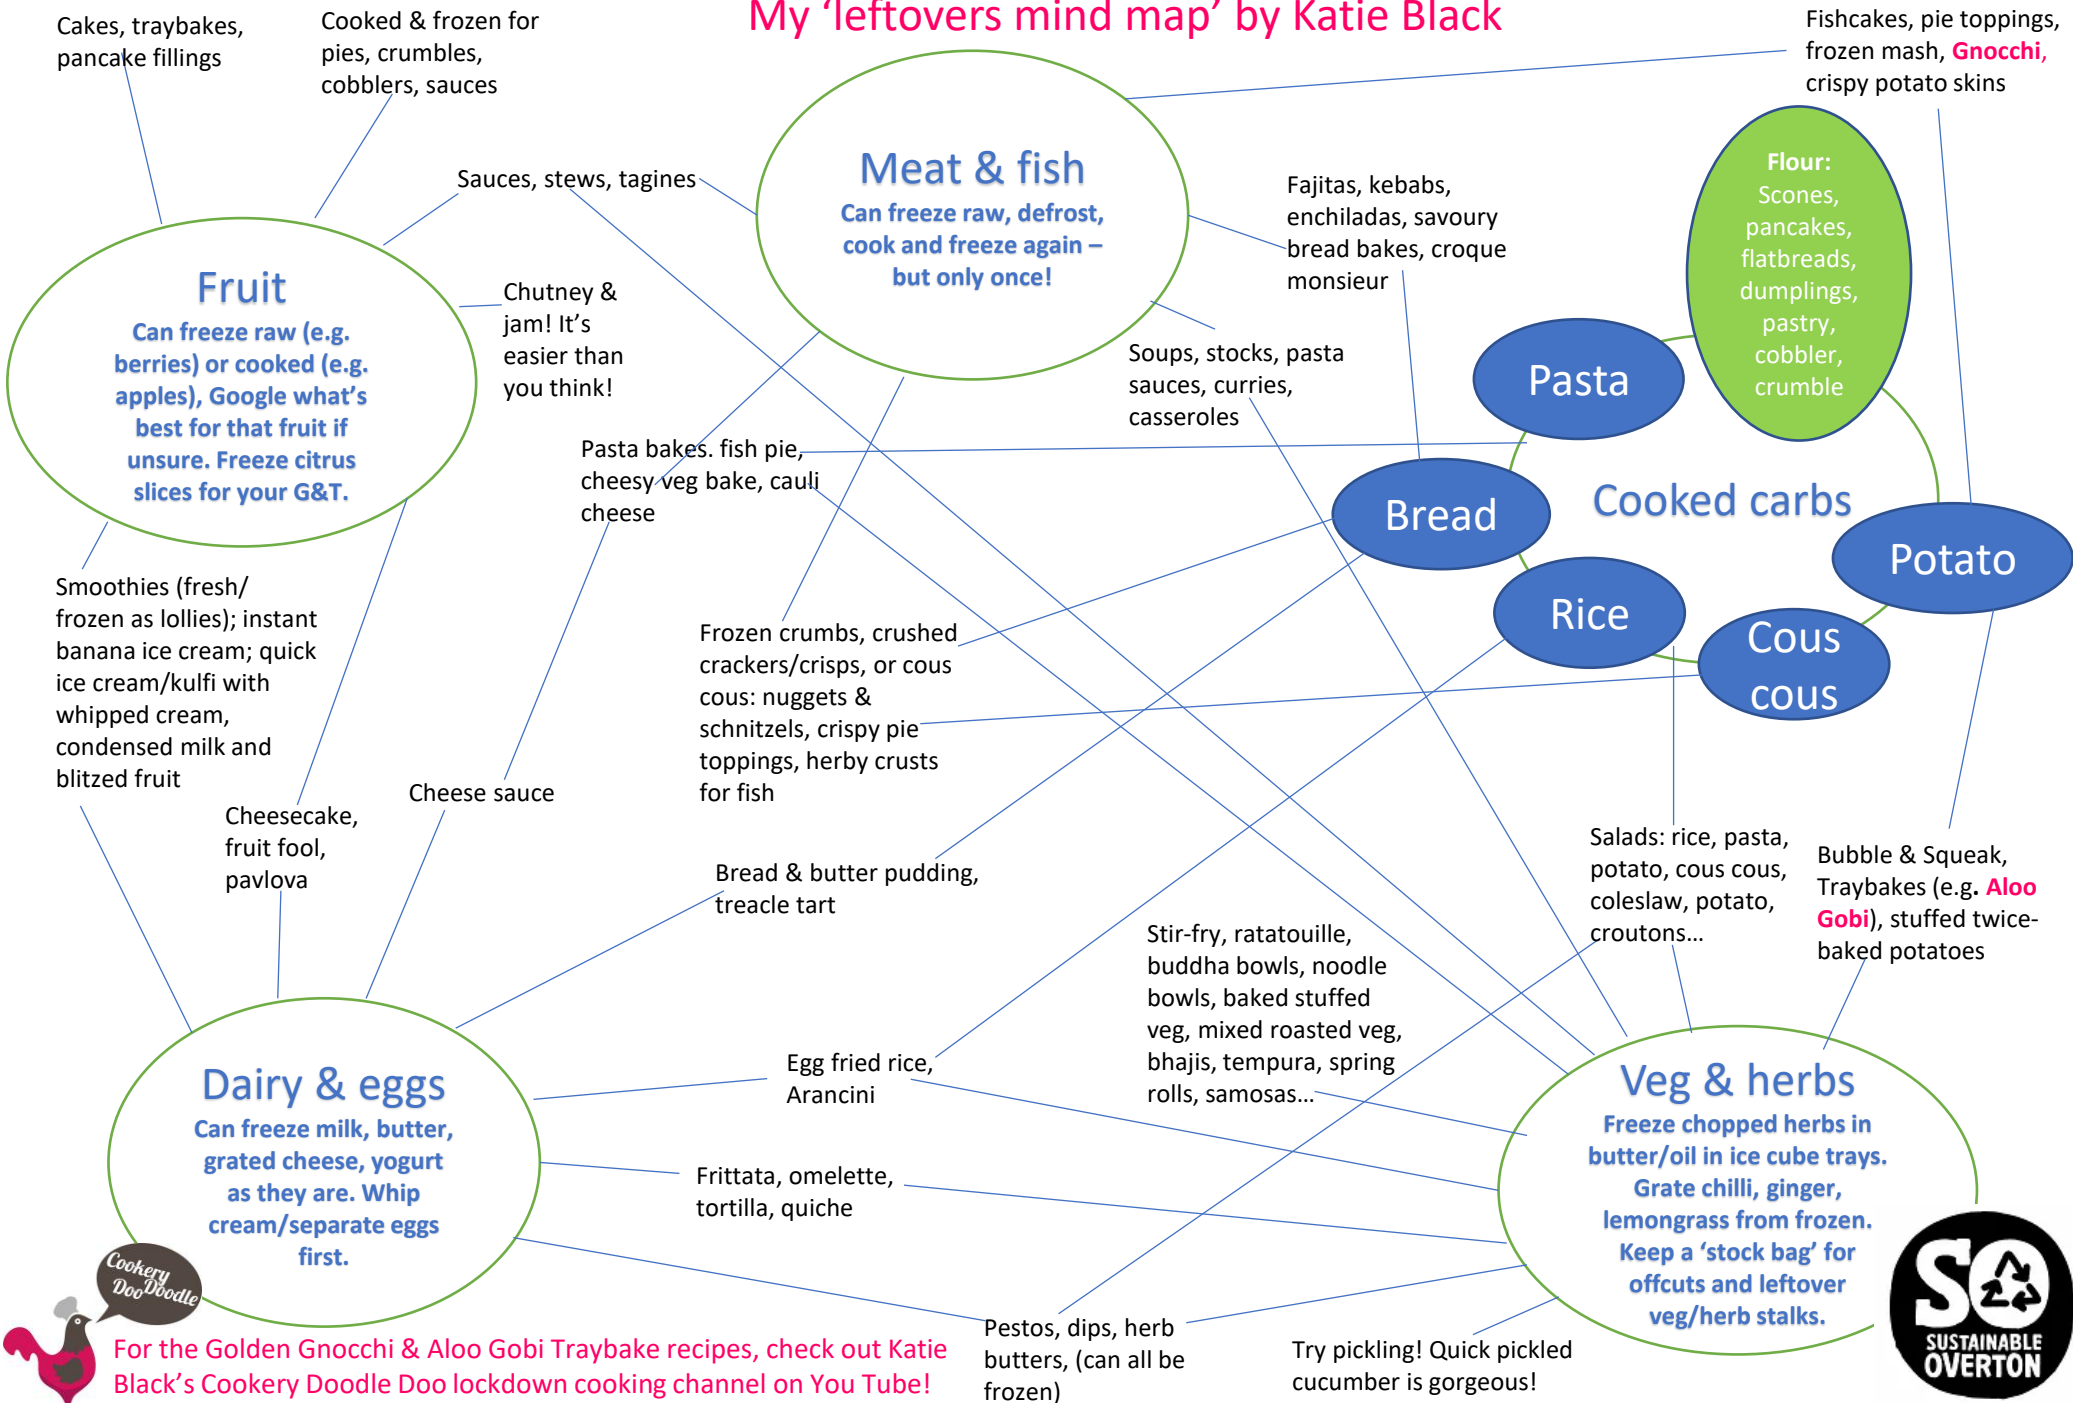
My 'leftovers mind map' by Katie Black

Cakes, traybakes, pancake fillings

Cooked & frozen for pies, crumbles, cobblers, sauces

Sauces, stews, tagines

Meat & fish
Can freeze raw, defrost, cook and freeze again – but only once!

Fishcakes, pie toppings, frozen mash, Gnocchi, crispy potato skins

Fajitas, kebabs, enchiladas, savoury bread bakes, croque monsieur

Flour:
Scones, pancakes, flatbreads, dumplings, pastry, cobbler, crumble

Fruit
Can freeze raw (e.g. berries) or cooked (e.g. apples), Google what's best for that fruit if unsure. Freeze citrus slices for your G&T.

Chutney & jam! It's easier than you think!

Soups, stocks, pasta sauces, curries, casseroles

Pasta

Pasta bakes. fish pie, cheesy veg bake, cauli cheese

Bread

Cooked carbs

Potato

Rice

Cous cous

Smoothies (fresh/ frozen as lollies); instant banana ice cream; quick ice cream/kulfi with whipped cream, condensed milk and blitzed fruit

Frozen crumbs, crushed crackers/crisps, or cous cous: nuggets & schnitzels, crispy pie toppings, herby crusts for fish

Cheesecake, fruit fool, pavlova

Cheese sauce

Salads: rice, pasta, potato, cous cous, coleslaw, potato, croutons...

Bubble & Squeak, Traybakes (e.g. Aloo Gobi), stuffed twice-baked potatoes

Bread & butter pudding, treacle tart

Stir-fry, ratatouille, buddha bowls, noodle bowls, baked stuffed veg, mixed roasted veg, bhajis, tempura, spring rolls, samosas...

Dairy & eggs
Can freeze milk, butter, grated cheese, yogurt as they are. Whip cream/separate eggs first.

Egg fried rice, Arancini

Veg & herbs
Freeze chopped herbs in butter/oil in ice cube trays. Grate chilli, ginger, lemongrass from frozen. Keep a 'stock bag' for offcuts and leftover veg/herb stalks.

Frittata, omelette, tortilla, quiche

Cookery Doo Doodle

For the Golden Gnocchi & Aloo Gobi Traybake recipes, check out Katie Black's Cookery Doodle Doo lockdown cooking channel on You Tube!

Pestos, dips, herb butters, (can all be frozen)

Try pickling! Quick pickled cucumber is gorgeous!

SO SUSTAINABLE OVERTON